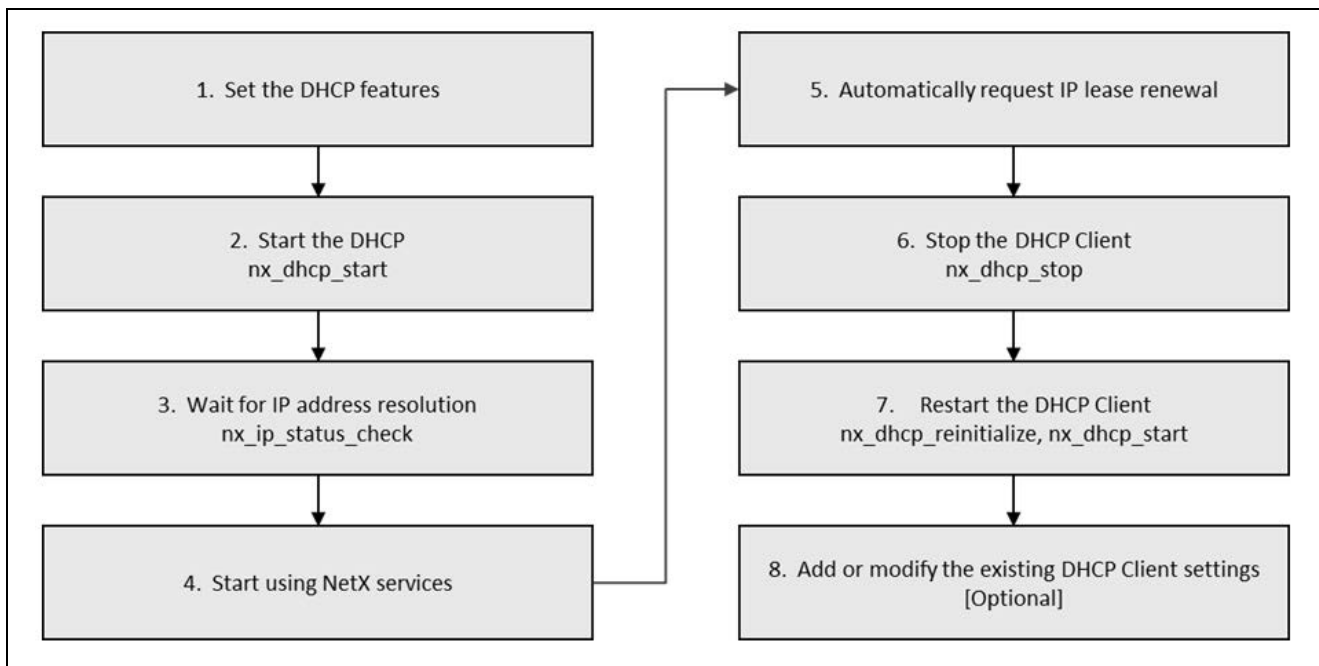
1. Set the DHCP features

2. Start the DHCP
nx_dhcp_start

3. Wait for IP address resolution
nx_ip_status_check

4. Start using NetX services

5. Automatically request IP lease renewal

6. Stop the DHCP Client
nx_dhcp_stop

7. Restart the DHCP Client
nx_dhcp_reinitialize, nx_dhcp_start

8. Add or modify the existing DHCP Client settings
[Optional]